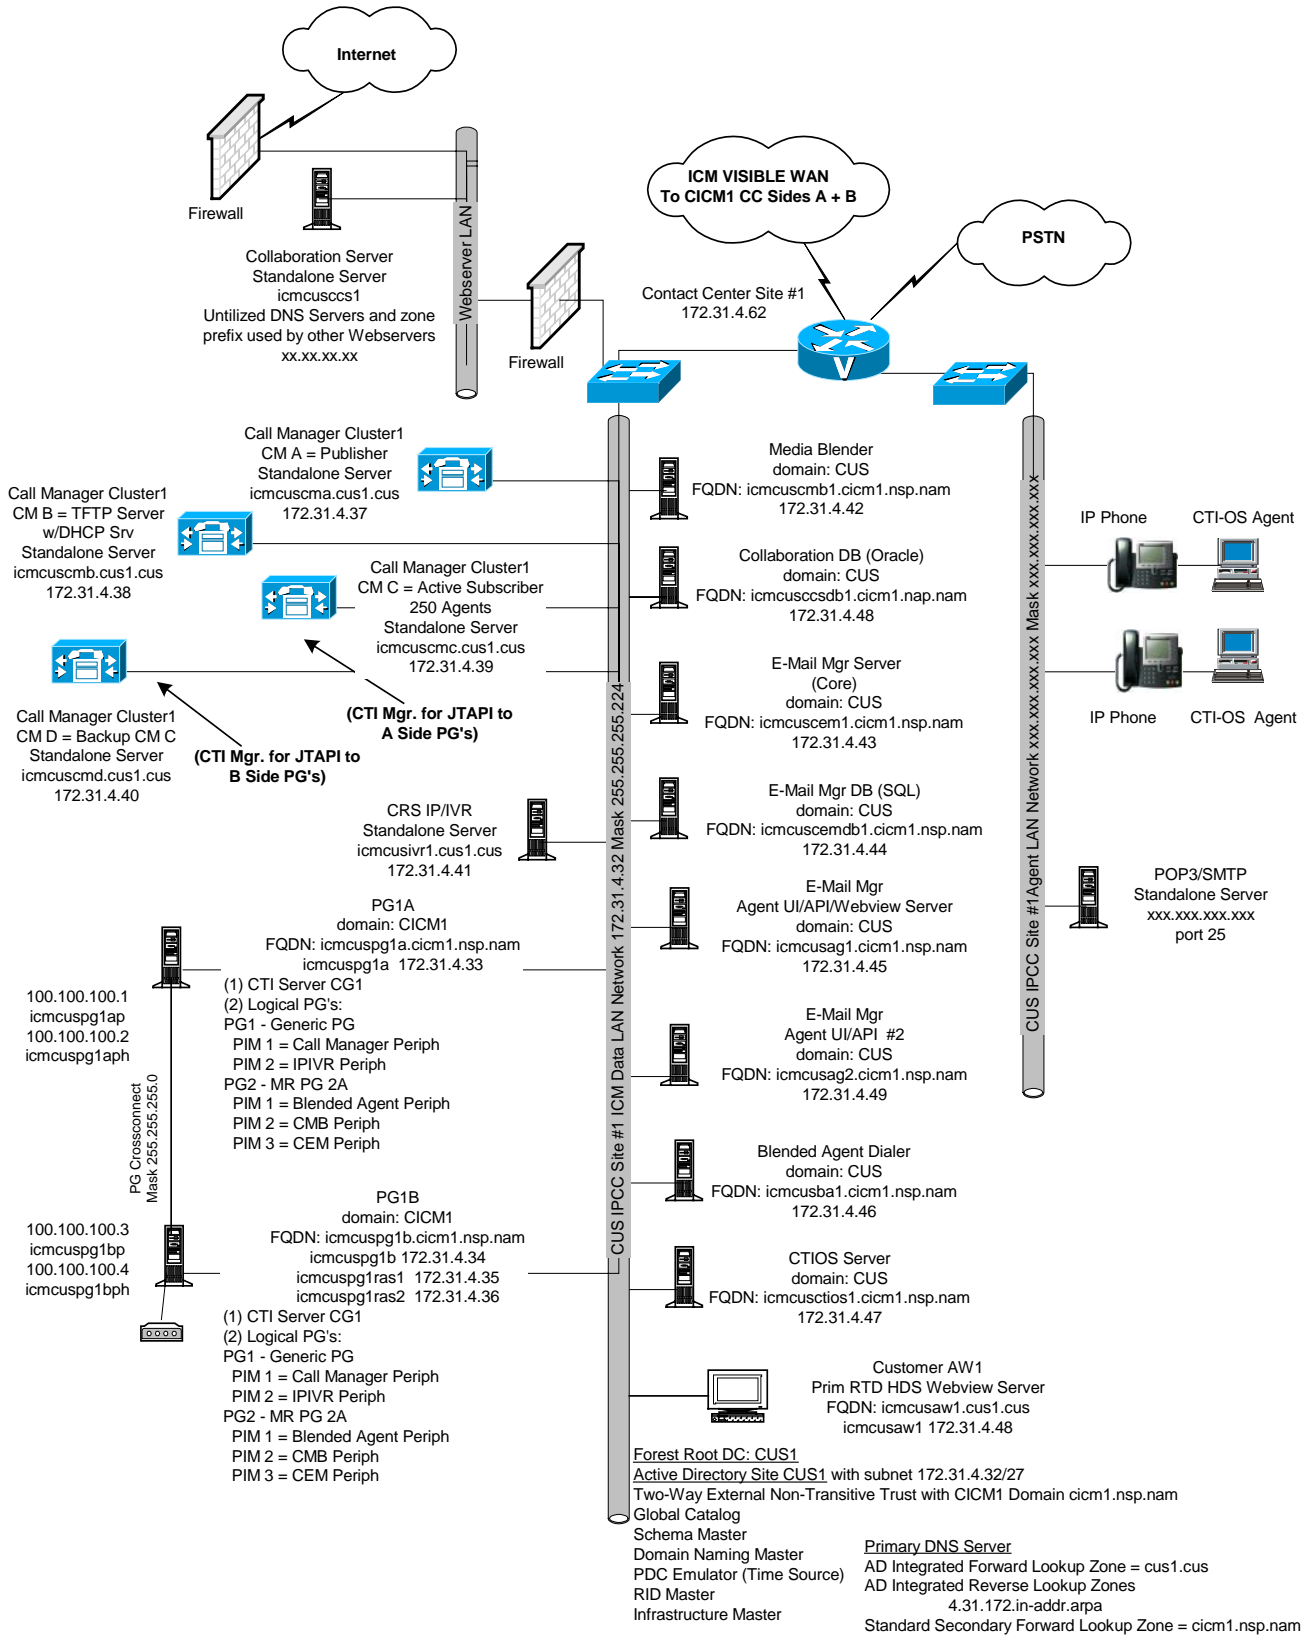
Internet

Firewall

Webserver LAN

Collaboration Server
Standalone Server
icmcusccs1
Untilized DNS Servers and zone prefix used by other Webservers
xx.xx.xx.xx

ICM VISIBLE WAN
To CICM1 CC Sides A + B

PSTN

Firewall

Contact Center Site #1
172.31.4.62

Call Manager Cluster1
CM A = Publisher
Standalone Server
icmcuscma.cus1.cus
172.31.4.37

Call Manager Cluster1
CM B = TFTP Server
w/DHCP Srv
Standalone Server
icmcuscmb.cus1.cus
172.31.4.38

Call Manager Cluster1
CM C = Active Subscriber
250 Agents
Standalone Server
icmcuscmc.cus1.cus
172.31.4.39

Call Manager Cluster1
CM D = Backup CM C
Standalone Server
icmcuscmd.cus1.cus
172.31.4.40

(CTI Mgr. for JTAPI to
A Side PG's)

(CTI Mgr. for JTAPI to
B Side PG's)

CRS IP/IVR
Standalone Server
icmcusivr1.cus1.cus
172.31.4.41

Media Blender
domain: CUS
FQDN: icmcuscmb1.cicm1.nsp.nam
172.31.4.42

Collaboration DB (Oracle)
domain: CUS
FQDN: icmcusccsdb1.cicm1.nap.nam
172.31.4.48

E-Mail Mgr Server
(Core)
domain: CUS
FQDN: icmcuscem1.cicm1.nsp.nam
172.31.4.43

E-Mail Mgr DB (SQL)
domain: CUS
FQDN: icmcuscemdb1.cicm1.nsp.nam
172.31.4.44

E-Mail Mgr
Agent UI/API/Webview Server
domain: CUS
FQDN: icmcusag1.cicm1.nsp.nam
172.31.4.45

E-Mail Mgr
Agent UI/API #2
domain: CUS
FQDN: icmcusag2.cicm1.nsp.nam
172.31.4.49

Blended Agent Dialer
domain: CUS
FQDN: icmcusba1.cicm1.nsp.nam
172.31.4.46

CTIOS Server
domain: CUS
FQDN: icmcusctios1.cicm1.nsp.nam
172.31.4.47

Customer AW1
Prim RTD HDS Webview Server
FQDN: icmcusaw1.cus1.cus
icmcusaw1 172.31.4.48

IP Phone
CTI-OS Agent
IP Phone
CTI-OS Agent

CUS IPCC Site #1Agent LAN Network xxx.xxx.xxx.xxx Mask xxx.xxx.xxx.xxx

POP3/SMTP
Standalone Server
xxx.xxx.xxx.xxx
port 25

CUS IPCC Site #1 ICM Data LAN Network 172.31.4.32 Mask 255.255.255.224

PG1A
domain: CICM1
FQDN: icmcuspg1a.cicm1.nsp.nam
icmcuspg1a 172.31.4.33
(1) CTI Server CG1
(2) Logical PG's:
PG1 - Generic PG
PIM 1 = Call Manager Periph
PIM 2 = IPIVR Periph
PG2 - MR PG 2A
PIM 1 = Blended Agent Periph
PIM 2 = CMB Periph
PIM 3 = CEM Periph

100.100.100.1
icmcuspg1ap
100.100.100.2
icmcuspg1aph

PG Crossconnect
Mask 255.255.255.0

100.100.100.3
icmcuspg1bp
100.100.100.4
icmcuspg1bph

PG1B
domain: CICM1
FQDN: icmcuspg1b.cicm1.nsp.nam
icmcuspg1b 172.31.4.34
icmcuspg1ras1 172.31.4.35
icmcuspg1ras2 172.31.4.36
(1) CTI Server CG1
(2) Logical PG's:
PG1 - Generic PG
PIM 1 = Call Manager Periph
PIM 2 = IPIVR Periph
PG2 - MR PG 2A
PIM 1 = Blended Agent Periph
PIM 2 = CMB Periph
PIM 3 = CEM Periph

Forest Root DC: CUS1
Active Directory Site CUS1 with subnet 172.31.4.32/27
Two-Way External Non-Transitive Trust with CICM1 Domain cicm1.nsp.nam
Global Catalog
Schema Master
Domain Naming Master
PDC Emulator (Time Source)
RID Master
Infrastructure Master

Primary DNS Server
AD Integrated Forward Lookup Zone = cus1.cus
AD Integrated Reverse Lookup Zones
4.31.172.in-addr.arpa
Standard Secondary Forward Lookup Zone = cicm1.nsp.nam